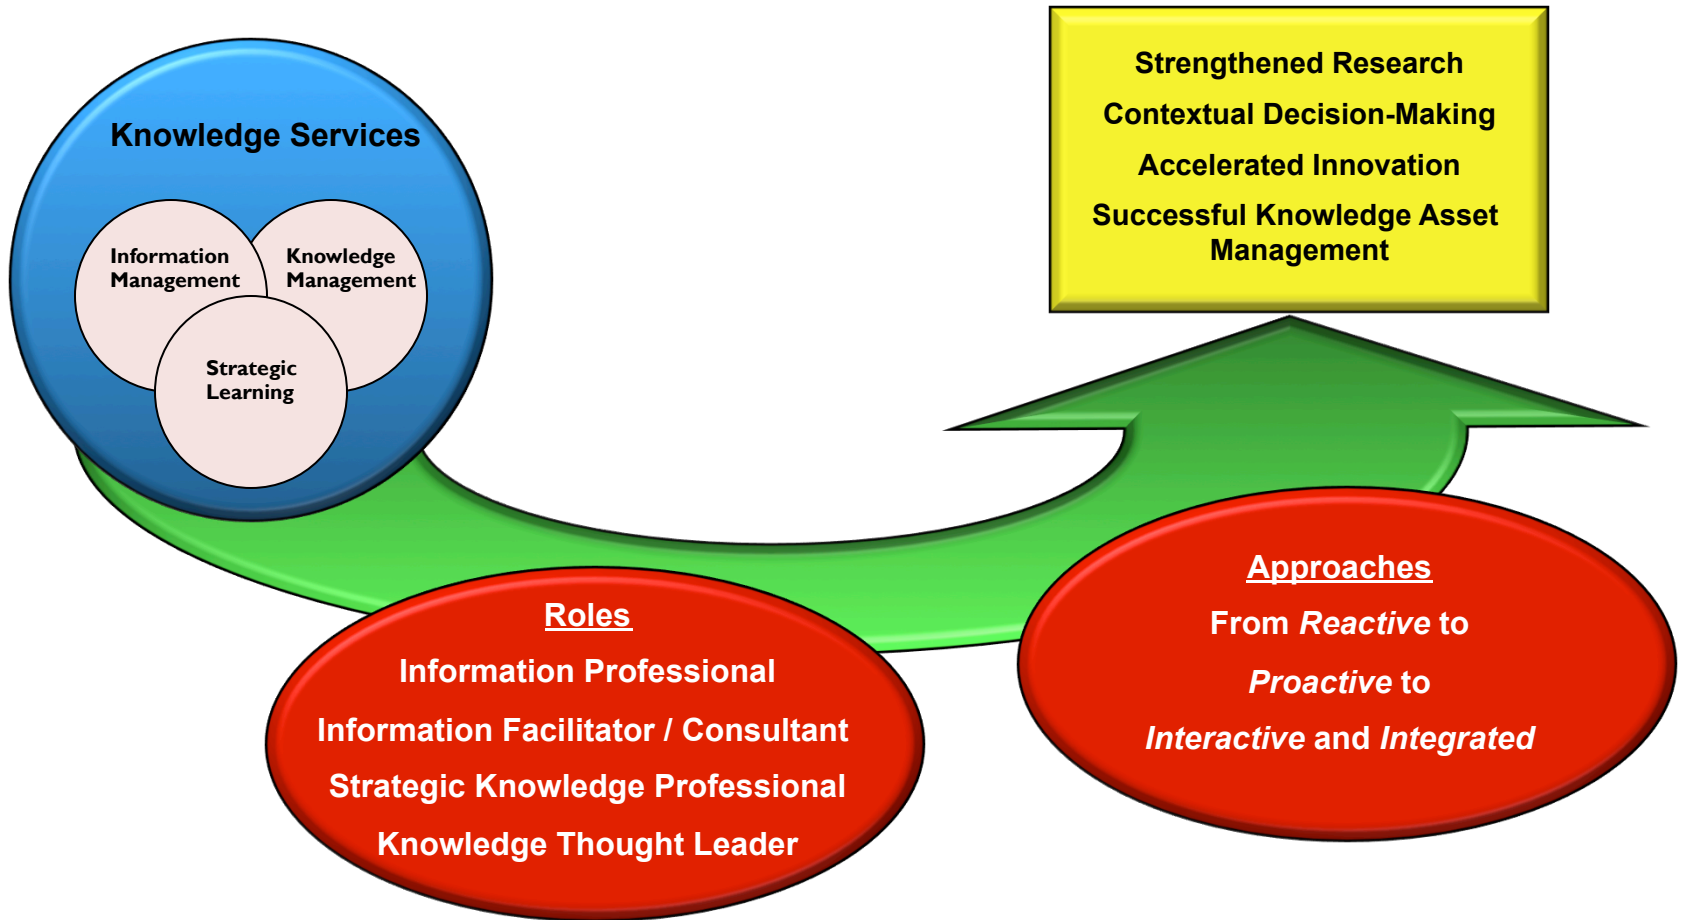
Knowledge Services

Information Management

Knowledge Management

Strategic Learning

Strengthened Research

Contextual Decision-Making

Accelerated Innovation

Successful Knowledge Asset Management

Roles

Information Professional

Information Facilitator / Consultant

Strategic Knowledge Professional

Knowledge Thought Leader

Approaches

From *Reactive* to

*Proactive* to

*Interactive* and *Integrated*